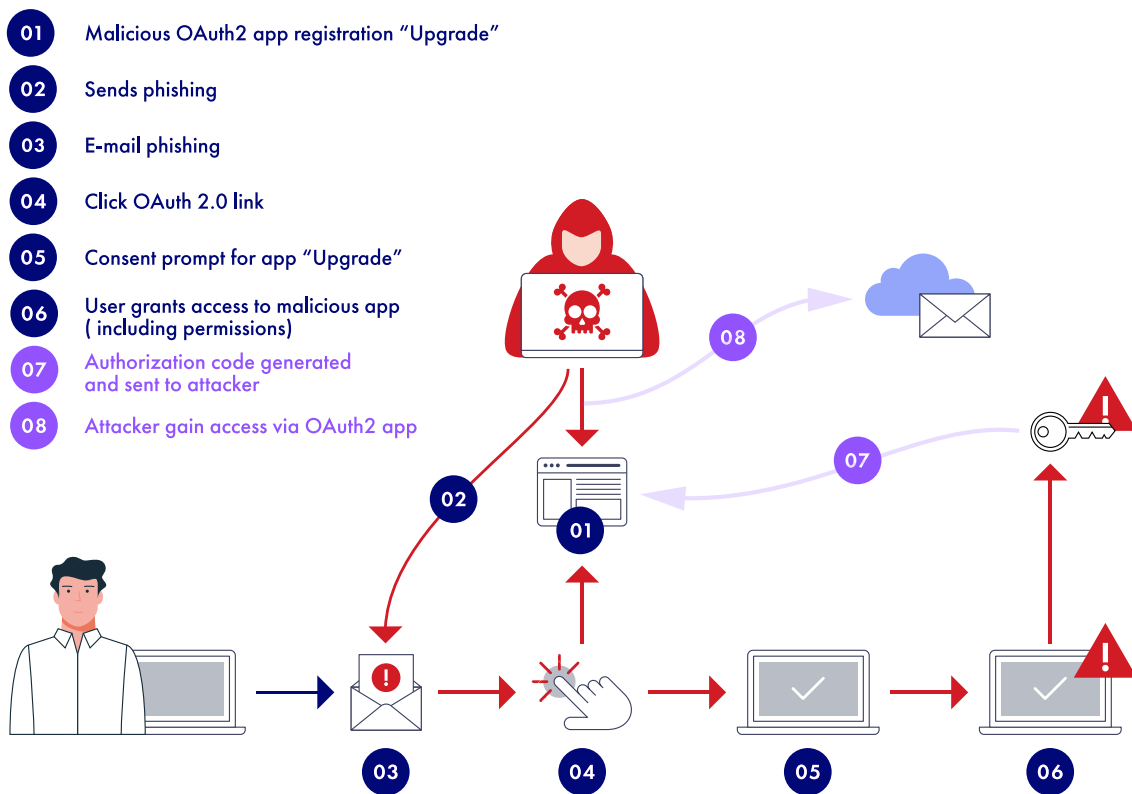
01 Malicious OAuth2 app registration “Upgrade”

02 Sends phishing

03 E-mail phishing

04 Click OAuth 2.0 link

05 Consent prompt for app “Upgrade”

06 User grants access to malicious app ( including permissions)

07 Authorization code generated and sent to attacker

08 Attacker gain access via OAuth2 app

08

07

02

01

03

04

05

06